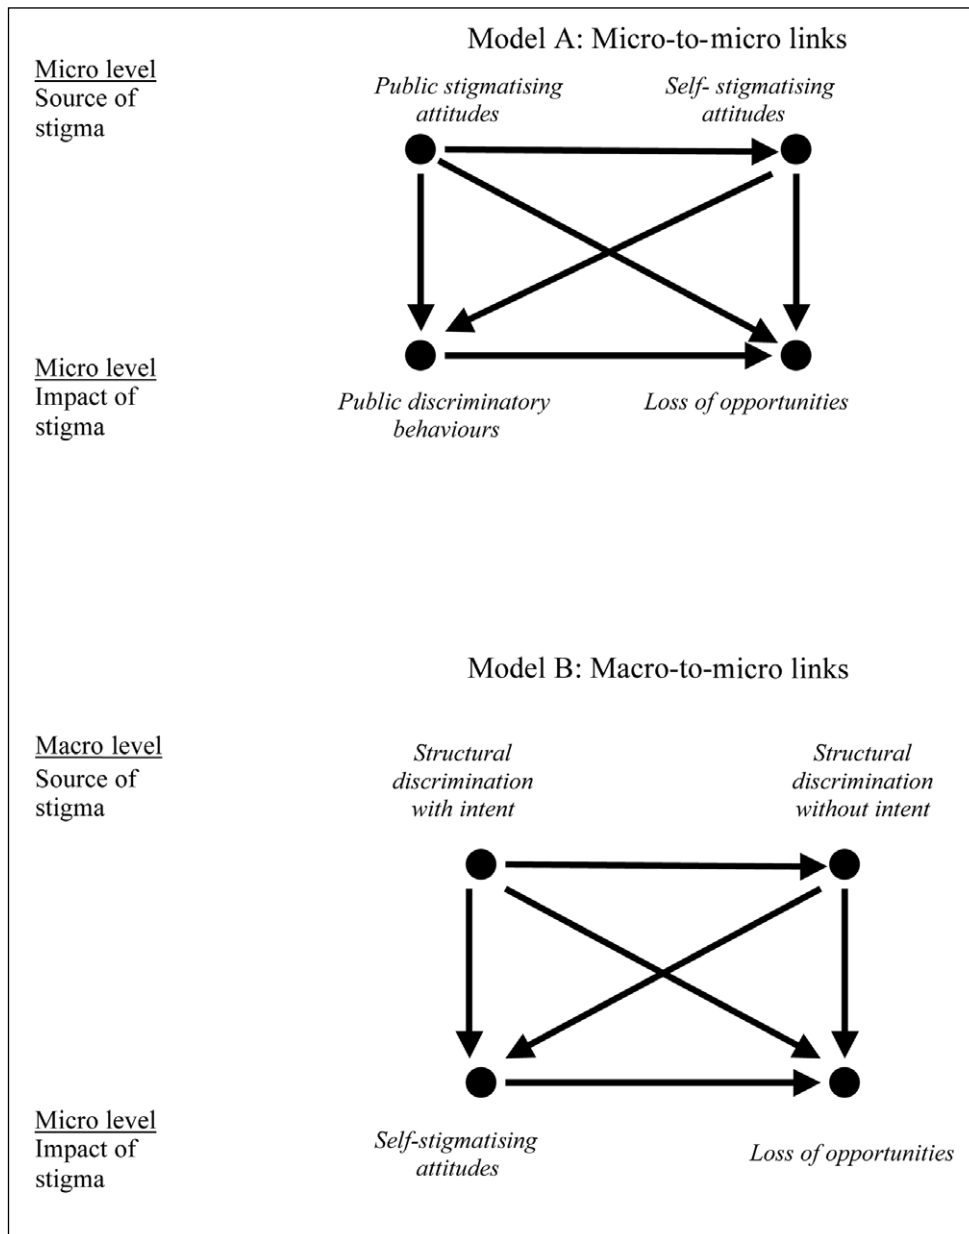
Model A: Micro-to-micro links

Micro level
Source of stigma

Public stigmatising attitudes

Self- stigmatising attitudes

Micro level
Impact of stigma

Public discriminatory behaviours

Loss of opportunities

Model B: Macro-to-micro links

Macro level
Source of stigma

Structural discrimination with intent

Structural discrimination without intent

Micro level
Impact of stigma

Self-stigmatising attitudes

Loss of opportunities